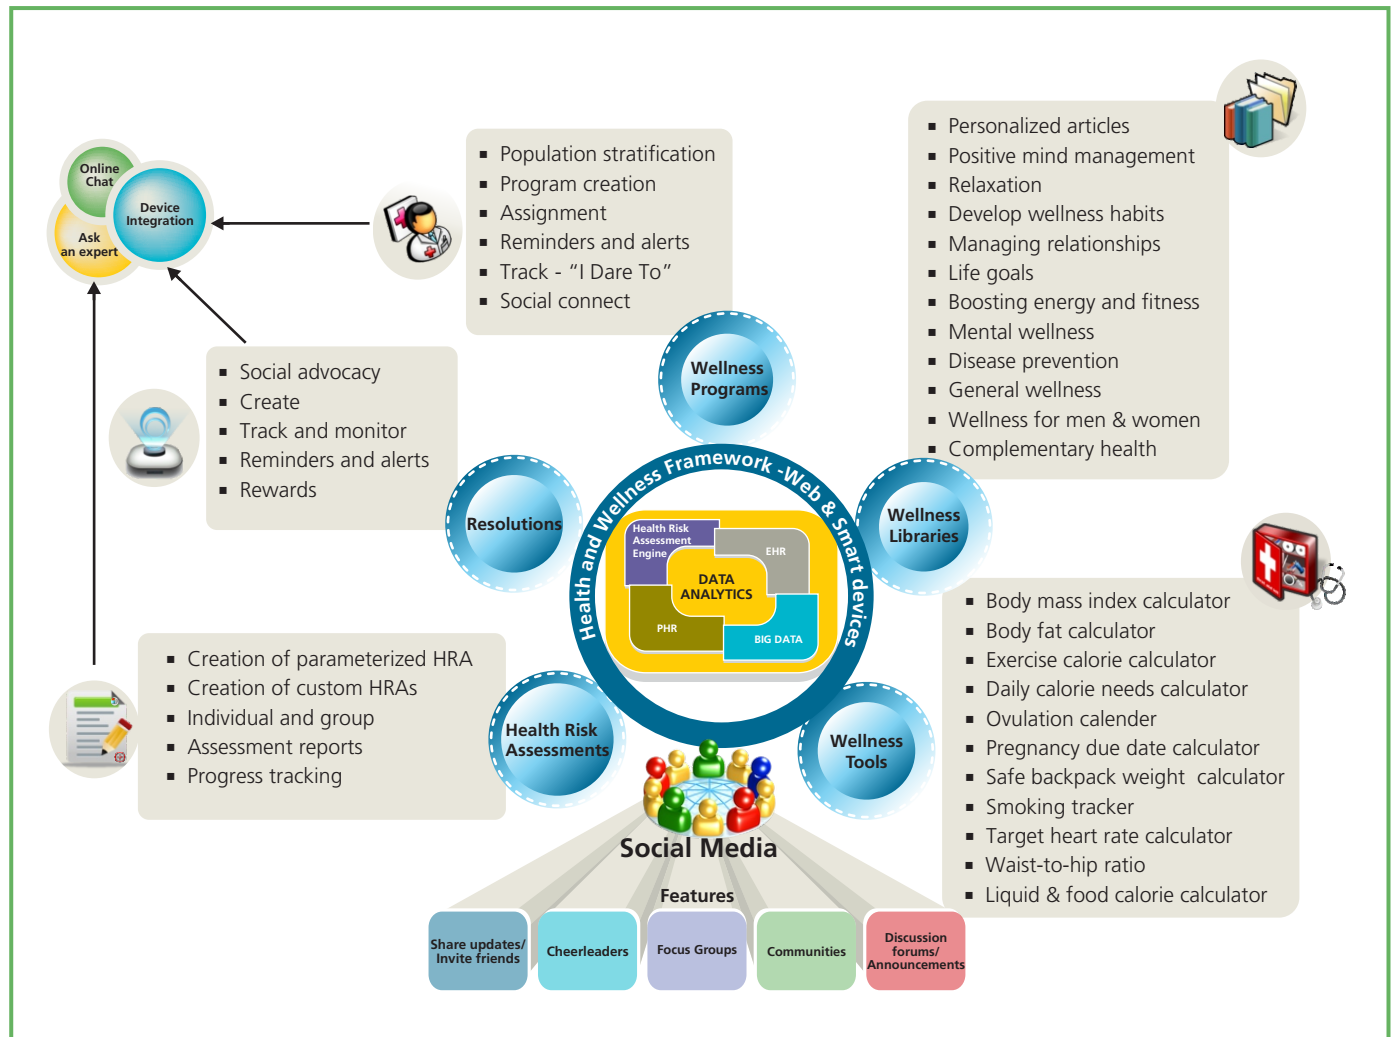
Online Chat
Device Integration
Ask an expert

▪ Population stratification
▪ Program creation
▪ Assignment
▪ Reminders and alerts
▪ Track - "I Dare To"
▪ Social connect

▪ Personalized articles
▪ Positive mind management
▪ Relaxation
▪ Develop wellness habits
▪ Managing relationships
▪ Life goals
▪ Boosting energy and fitness
▪ Mental wellness
▪ Disease prevention
▪ General wellness
▪ Wellness for men & women
▪ Complementary health

▪ Social advocacy
▪ Create
▪ Track and monitor
▪ Reminders and alerts
▪ Rewards

Wellness Programs
Resolutions
Wellness Libraries
Health and Wellness Framework -Web & Smart devices
Health Risk Assessment Engine
EHR
DATA ANALYTICS
PHR
BIG DATA

▪ Creation of parameterized HRA
▪ Creation of custom HRAs
▪ Individual and group
▪ Assessment reports
▪ Progress tracking

Health Risk Assessments
Wellness Tools

▪ Body mass index calculator
▪ Body fat calculator
▪ Exercise calorie calculator
▪ Daily calorie needs calculator
▪ Ovulation calender
▪ Pregnancy due date calculator
▪ Safe backpack weight calculator
▪ Smoking tracker
▪ Target heart rate calculator
▪ Waist-to-hip ratio
▪ Liquid & food calorie calculator

Social Media
Features
Share updates/ Invite friends
Cheerleaders
Focus Groups
Communities
Discussion forums/ Announcements